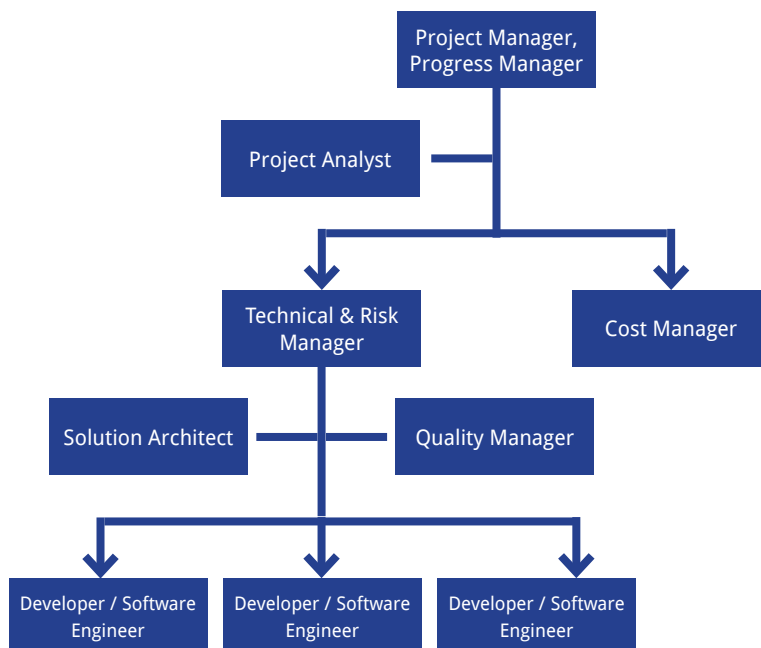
Project Manager, Progress Manager

Project Analyst

Technical & Risk Manager

Cost Manager

Solution Architect

Quality Manager

Developer / Software Engineer

Developer / Software Engineer

Developer / Software Engineer